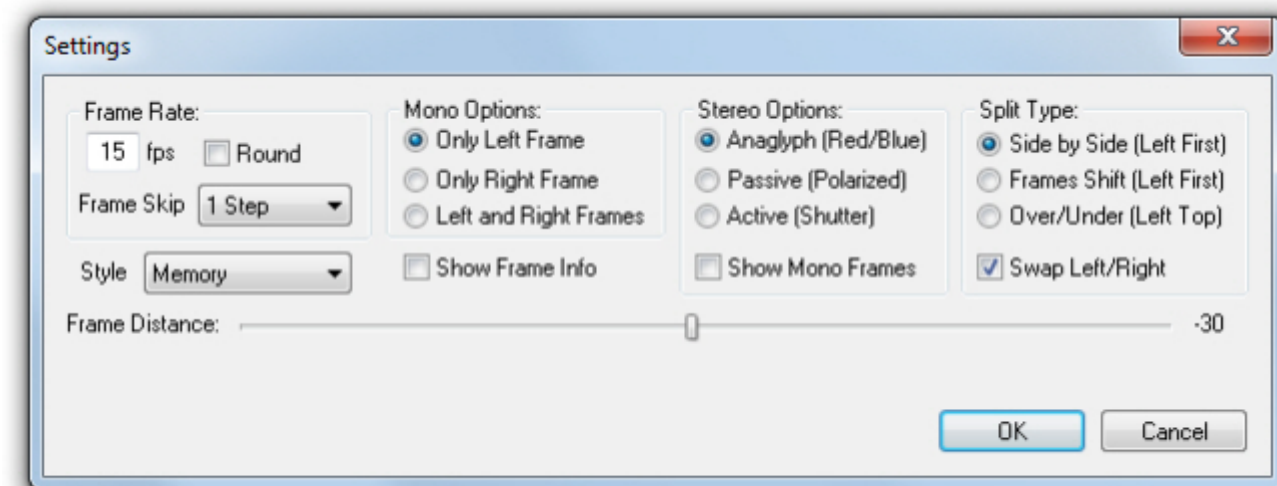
Settings

Frame Rate:
15 fps
Round
Frame Skip 1 Step

Style Memory

Mono Options:
Only Left Frame
Only Right Frame
Left and Right Frames

Show Frame Info

Stereo Options:
Anaglyph (Red/Blue)
Passive (Polarized)
Active (Shutter)

Show Mono Frames

Split Type:
Side by Side (Left First)
Frames Shift (Left First)
Over/Under (Left Top)

Swap Left/Right

Frame Distance: -30

OK
Cancel